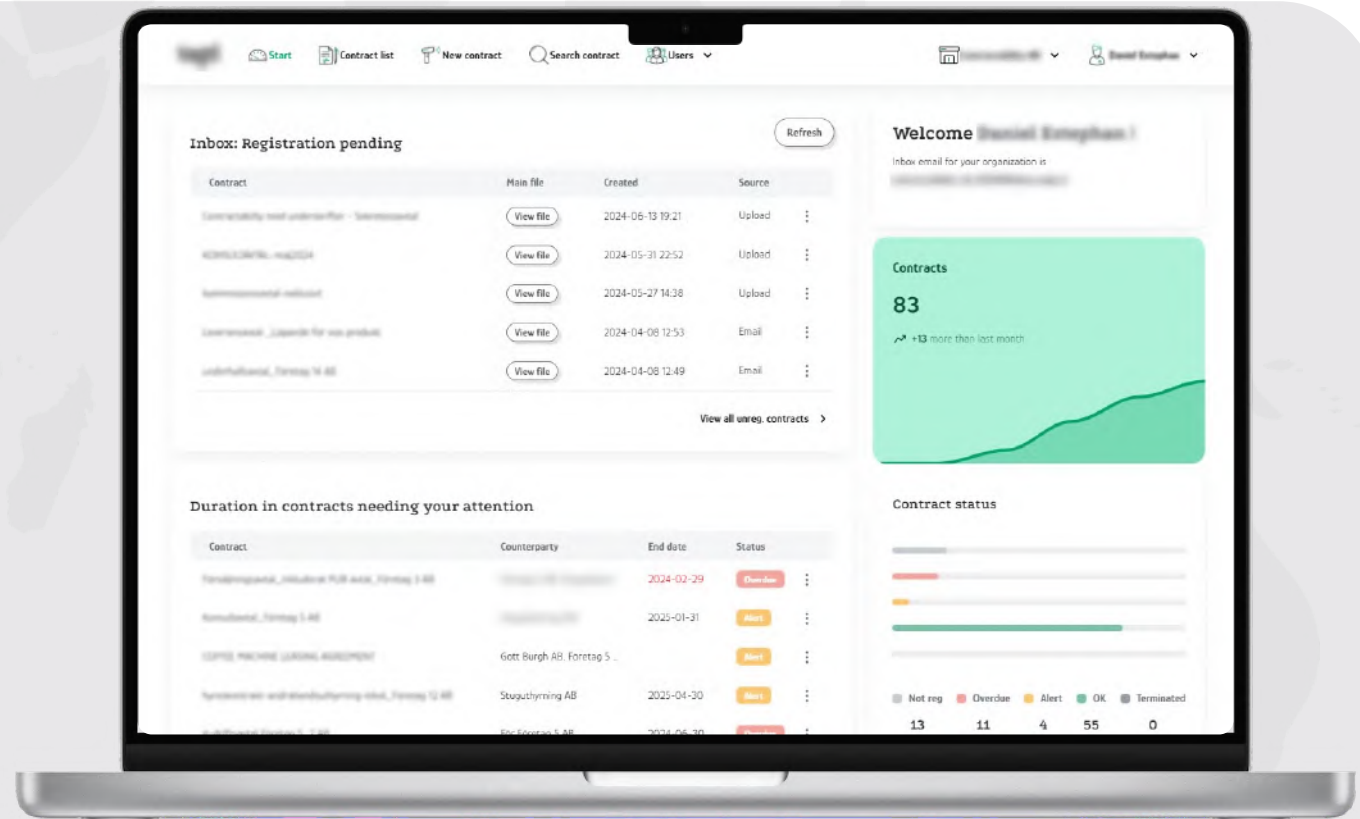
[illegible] Start Contract list New contract Search contract Users

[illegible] Daniel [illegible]

Inbox: Registration pending

Refresh

| Contract | Main file | Created | Source |
|---|---|---|---|
| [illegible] | View file | 2024-06-13 19:21 | Upload |
| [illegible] | View file | 2024-05-31 22:52 | Upload |
| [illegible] | View file | 2024-05-27 14:38 | Upload |
| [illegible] | View file | 2024-04-08 12:53 | Email |
| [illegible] | View file | 2024-04-08 12:49 | Email |

View all unreg. contracts >

Welcome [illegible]

Inbox email for your organization is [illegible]

Contracts

83

+13 more than last month

Duration in contracts needing your attention

| Contract | Counterparty | End date | Status |
|---|---|---|---|
| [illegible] | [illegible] | 2024-02-29 | Overdue |
| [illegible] | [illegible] | 2025-01-31 | Alert |
| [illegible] | Gott Burgh AB, Foretag 5 ... | | Alert |
| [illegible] | Stuguthyrning AB | 2025-04-30 | Alert |
| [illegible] | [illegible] Foretag 5 AB | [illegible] | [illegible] |

Contract status

Not reg Overdue Alert OK Terminated

13 11 4 55 0